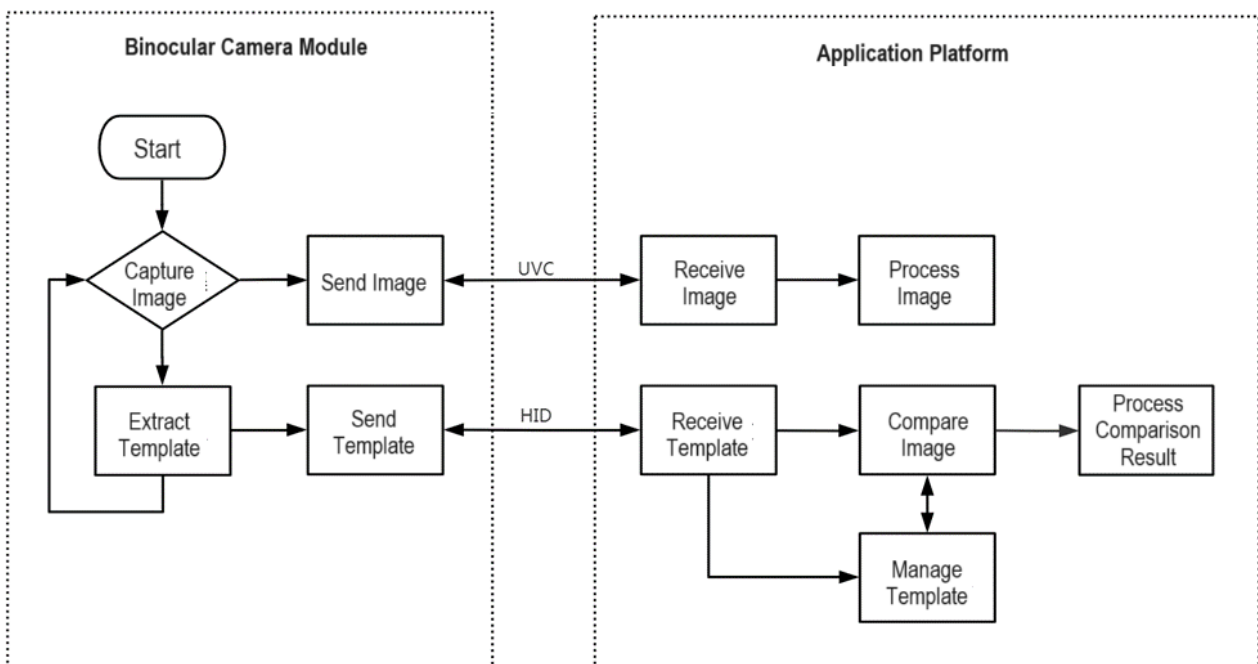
Binocular Camera Module

Application Platform

Start

Capture Image

Send Image

UVC

Receive Image

Process Image

Extract Template

Send Template

HID

Receive Template

Compare Image

Process Comparison Result

Manage Template